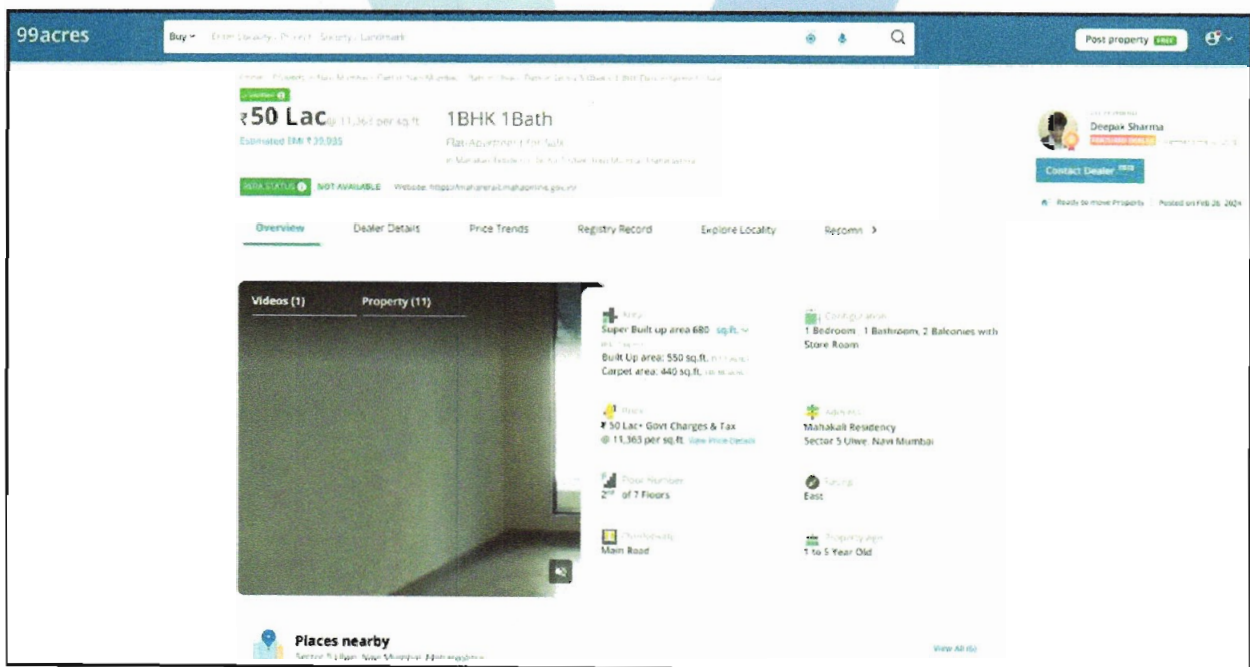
99acres

Buy Enter Locality / Project / Society / Landmark

Post property FREE

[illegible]

Verified

₹50 Lac @ 11,363 per sq.ft.

1BHK 1Bath

Estimated EMI ₹39,935

Flat/Apartment for Sale

in Mahakali Residency, Sector 5 Ulwe, Navi Mumbai, Maharashtra

RERA STATUS NOT AVAILABLE Website: https://maharera.mahaonline.gov.in/

Deepak Sharma

Contact Dealer

Ready to move Property | Posted on Feb 26, 2024

Overview Dealer Details Price Trends Registry Record Explore Locality Recomm

Videos (1) Property (11)

Area
Super Built up area 680 sq.ft.
Built Up area: 550 sq.ft.
Carpet area: 440 sq.ft.

Configuration
1 Bedroom, 1 Bathroom, 2 Balconies with Store Room

Price
₹50 Lac+ Govt Charges & Tax
@ 11,363 per sq.ft. View Price Details

Address
Mahakali Residency
Sector 5 Ulwe, Navi Mumbai

Floor Number
2nd of 7 Floors

Facing
East

Overlooking
Main Road

Property age
1 to 5 Year Old

Places nearby
Sector 5 Ulwe, Navi Mumbai, Maharashtra

View All